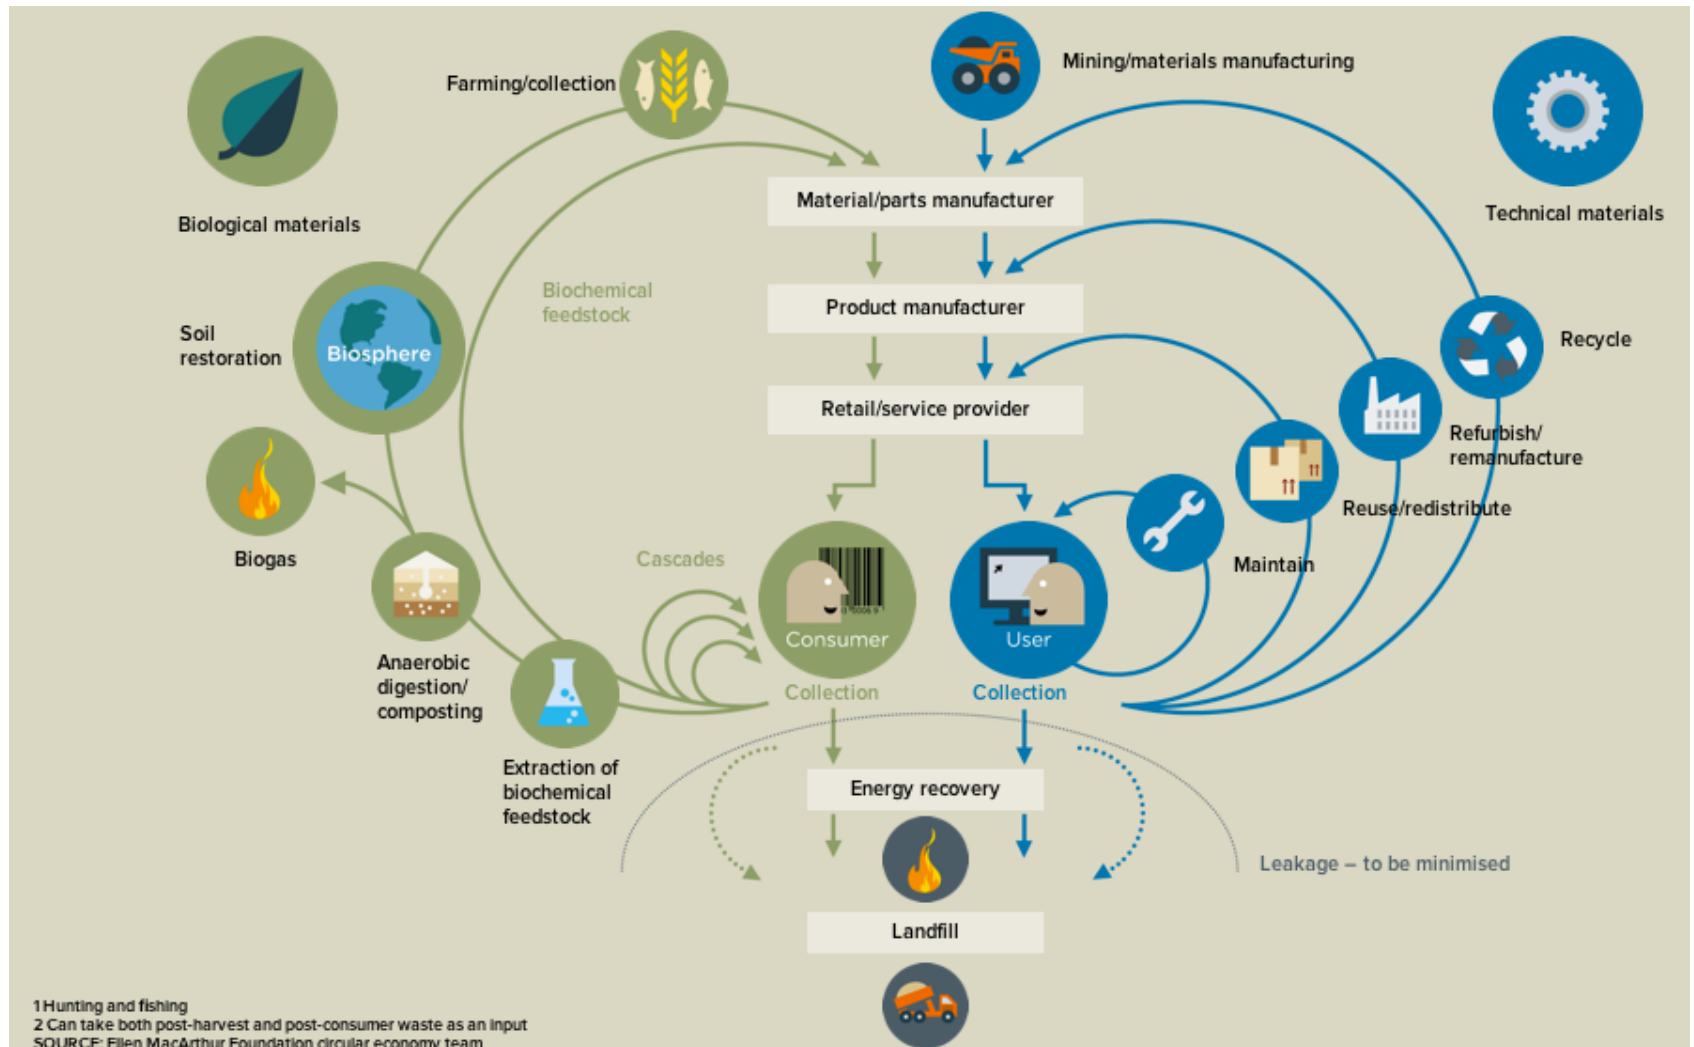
Farming/collection

Mining/materials manufacturing

Biological materials

Technical materials

Material/parts manufacturer

Product manufacturer

Retail/service provider

Biochemical feedstock

Soil restoration

Biosphere

Recycle

Refurbish/ remanufacture

Reuse/redistribute

Maintain

Biogas

Cascades

Consumer

User

Anaerobic digestion/ composting

Extraction of biochemical feedstock

Collection

Collection

Energy recovery

Leakage – to be minimised

Landfill

1 Hunting and fishing
2 Can take both post-harvest and post-consumer waste as an input
SOURCE: Ellen MacArthur Foundation circular economy team